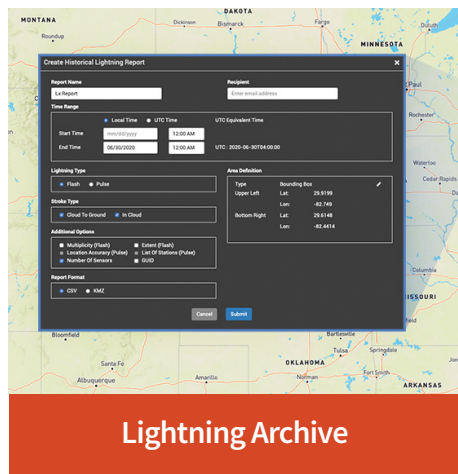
MONTANA
DAKOTA
Dickinson
Bismarck
Fargo
MINNESOTA
Paul
Rochester
Cedar Rapids
Bloomfield
Santa Fe
Albuquerque
Amarillo
OKLAHOMA
Bartlesville
Tulsa
ARKANSAS

Create Historical Lightning Report

Report Name
Lx Report
Recipient
Enter email address

Time Range
Local Time
UTC Time
UTC Equivalent Time
Start Time
mm/dd/yyyy
12:00 AM
End Time
06/30/2020
12:00 AM
UTC : 2020-06-30T04:00:00

Lightning Type
Flash
Pulse

Area Definition
Type
Bounding Box
Upper Left
Lat:
29.5199
Lon:
-82.749
Bottom Right
Lat:
29.6148
Lon:
-82.4414

Stroke Type
Cloud To Ground
In Cloud

Additional Options
Multiplicity (Flash)
Extent (Flash)
Location Accuracy (Pulse)
List Of Stations (Pulse)
Number Of Sensors
GUID

Report Format
CSV
KMZ

Cancel
Submit

Lightning Archive